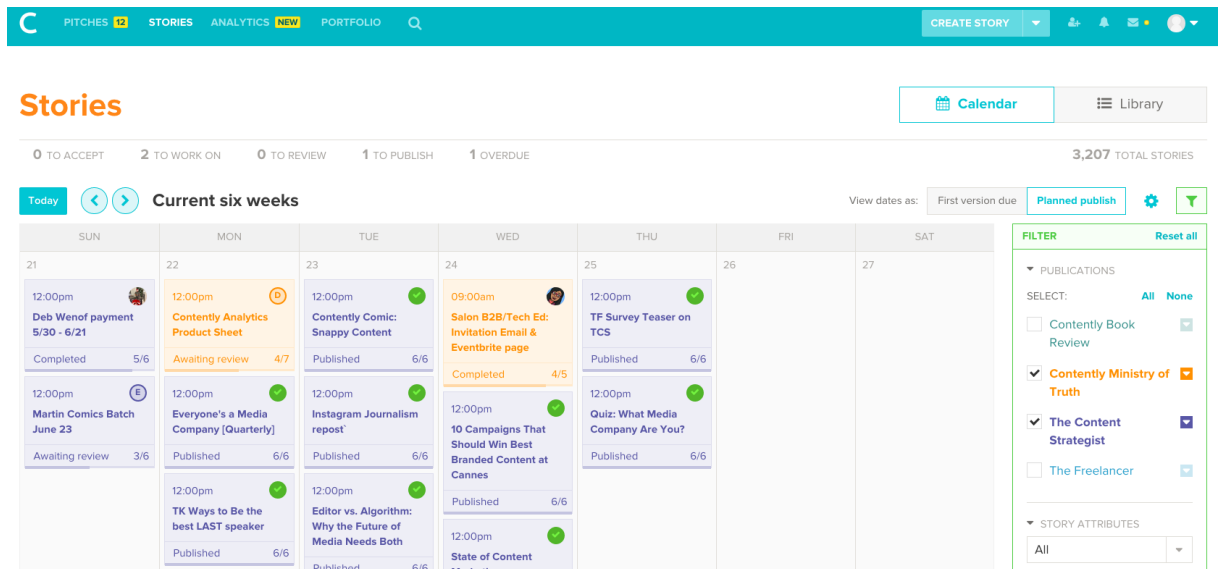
C PITCHES 12 STORIES ANALYTICS NEW PORTFOLIO

CREATE STORY

Stories

Calendar Library

0 TO ACCEPT 2 TO WORK ON 0 TO REVIEW 1 TO PUBLISH 1 OVERDUE 3,207 TOTAL STORIES

Today Current six weeks

View dates as: First version due Planned publish

| SUN | MON | TUE | WED | THU | FRI | SAT |
|---|---|---|---|---|---|---|
| 21 | 22 | 23 | 24 | 25 | 26 | 27 |
| 12:00pm Deb Wenof payment 5/30 - 6/21 Completed 5/6 | 12:00pm D Contently Analytics Product Sheet Awaiting review 4/7 | 12:00pm Contently Comic: Snappy Content Published 6/6 | 09:00am Salon B2B/Tech Ed: Invitation Email & Eventbrite page Completed 4/5 | 12:00pm TF Survey Teaser on TCS Published 6/6 | | |
| 12:00pm E Martin Comics Batch June 23 Awaiting review 3/6 | 12:00pm Everyone's a Media Company [Quarterly] Published 6/6 | 12:00pm Instagram Journalism repost` Published 6/6 | 12:00pm 10 Campaigns That Should Win Best Branded Content at Cannes Published 6/6 | 12:00pm Quiz: What Media Company Are You? Published 6/6 | | |
| | 12:00pm TK Ways to Be the best LAST speaker Published 6/6 | 12:00pm Editor vs. Algorithm: Why the Future of Media Needs Both Published 6/6 | 12:00pm State of Content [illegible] | | | |

FILTER Reset all

PUBLICATIONS

SELECT: All None

Contently Book Review

Contently Ministry of Truth

The Content Strategist

The Freelancer

STORY ATTRIBUTES

All